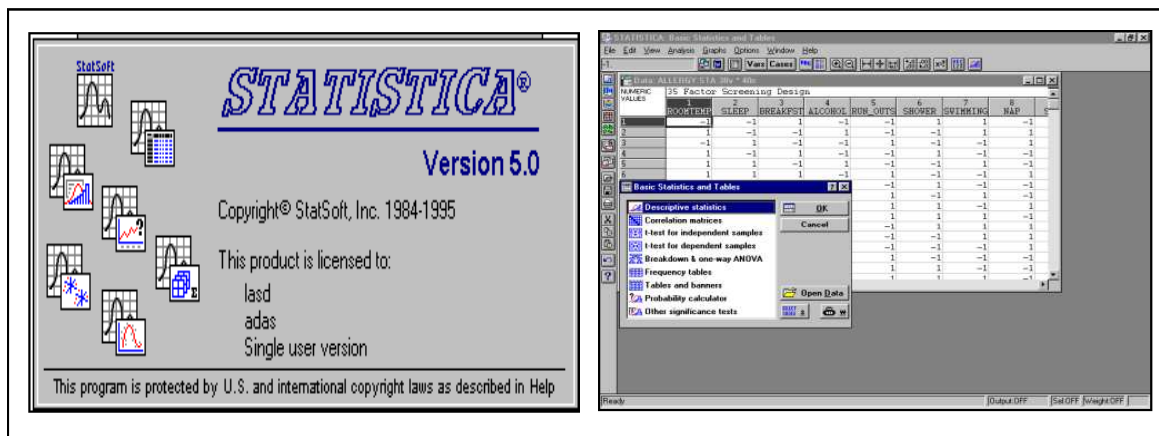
StatSoft

STATISTICA®

Version 5.0

Copyright© StatSoft, Inc. 1984-1995

This product is licensed to:

lasd

adas

Single user version

This program is protected by U.S. and international copyright laws as described in Help

STATISTICA: Basic Statistics and Tables

File Edit View Analysis Graphs Options Window Help

Vars Cases

Data: ALLERGY.STA 38v * 40c

NUMERIC VALUES

35 Factor Screening Design

| | 1 ROOMTEMP | 2 SLEEP | 3 BREAKFST | 4 ALCOHOL | 5 RUN_OUTS | 6 SHOWER | 7 SWIMMING | 8 NAP |
|---|---|---|---|---|---|---|---|---|
| 1 | -1 | -1 | -1 | -1 | -1 | -1 | 1 | 1 |
| 2 | 1 | -1 | -1 | -1 | -1 | -1 | 1 | 1 |
| 3 | -1 | 1 | -1 | -1 | -1 | -1 | 1 | 1 |
| 4 | 1 | -1 | 1 | -1 | -1 | -1 | -1 | 1 |
| 5 | 1 | -1 | 1 | 1 | -1 | -1 | -1 | 1 |
| 6 | 1 | 1 | 1 | 1 | 1 | -1 | -1 | -1 |

Basic Statistics and Tables

Descriptive statistics
Correlation matrices
t-test for independent samples
t-test for dependent samples
Breakdown & one-way ANOVA
Frequency tables
Tables and banners
Probability calculator
Other significance tests

OK
Cancel
Open Data

Ready

Output: OFF
Sel:OFF
Weight:OFF